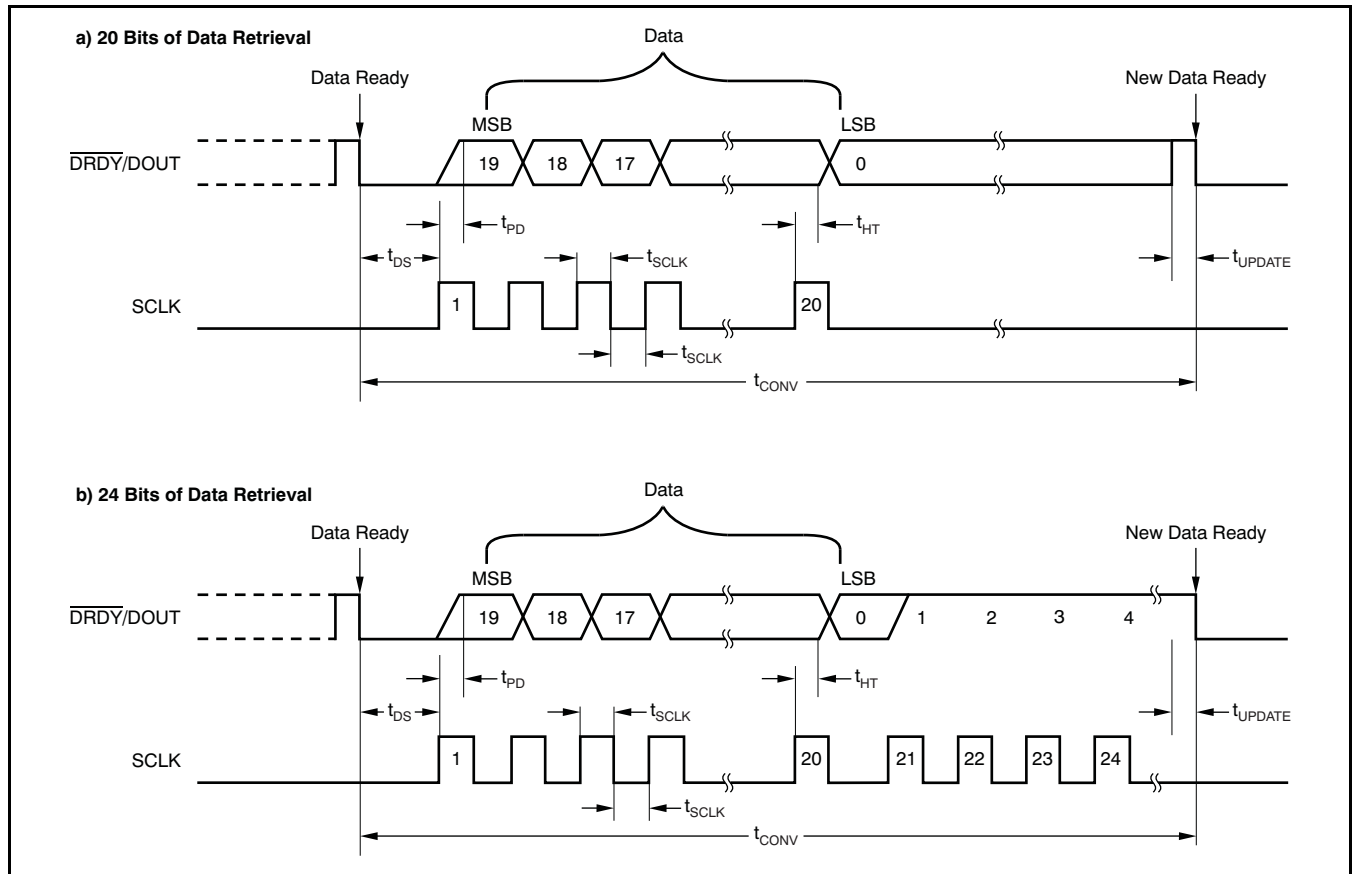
a) 20 Bits of Data Retrieval

Data

Data Ready

New Data Ready

MSB

LSB

$\overline{DRDY}$/DOUT

19

18

17

0

$t_{PD}$

$t_{HT}$

$t_{DS}$

$t_{SCLK}$

$t_{UPDATE}$

SCLK

1

20

$t_{SCLK}$

$t_{CONV}$

b) 24 Bits of Data Retrieval

Data

Data Ready

New Data Ready

MSB

LSB

$\overline{DRDY}$/DOUT

19

18

17

0

1

2

3

4

$t_{PD}$

$t_{HT}$

$t_{DS}$

$t_{SCLK}$

$t_{UPDATE}$

SCLK

1

20

21

22

23

24

$t_{SCLK}$

$t_{CONV}$